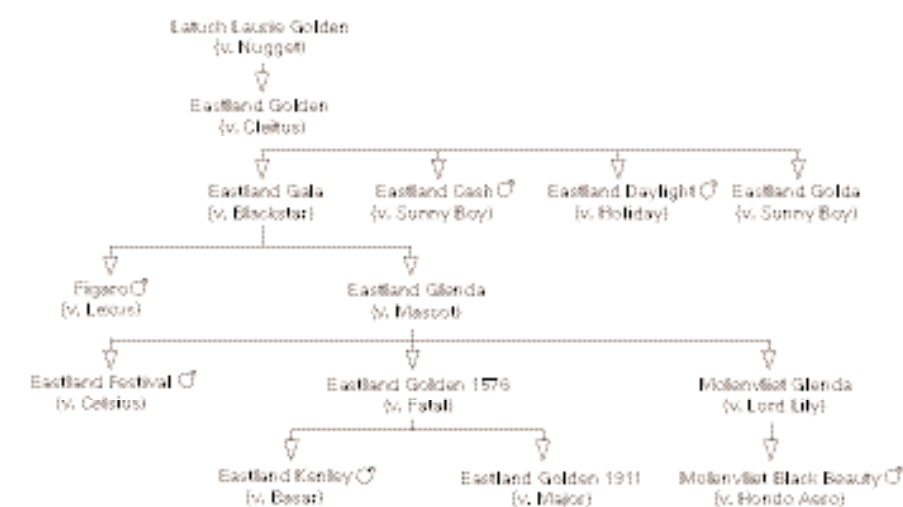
Latuch Laurie Golden
(v. Nugget)

Eastland Golden
(v. Cleitus)

Eastland Gala
(v. Blackstar)

Eastland Cash ♂
(v. Sunny Boy)

Eastland Daylight ♂
(v. Holiday)

Eastland Golda
(v. Sunny Boy)

Figaro ♂
(v. Lexus)

Eastland Glenda
(v. Mascot)

Eastland Festival ♂
(v. Celsius)

Eastland Golden 1576
(v. Fatal)

Mollenvliet Glenda
(v. Lord Lily)

Eastland Kenley ♂
(v. Basar)

Eastland Golden 1911
(v. Major)

Mollenvliet Black Beauty ♂
(v. Hondo Asso)